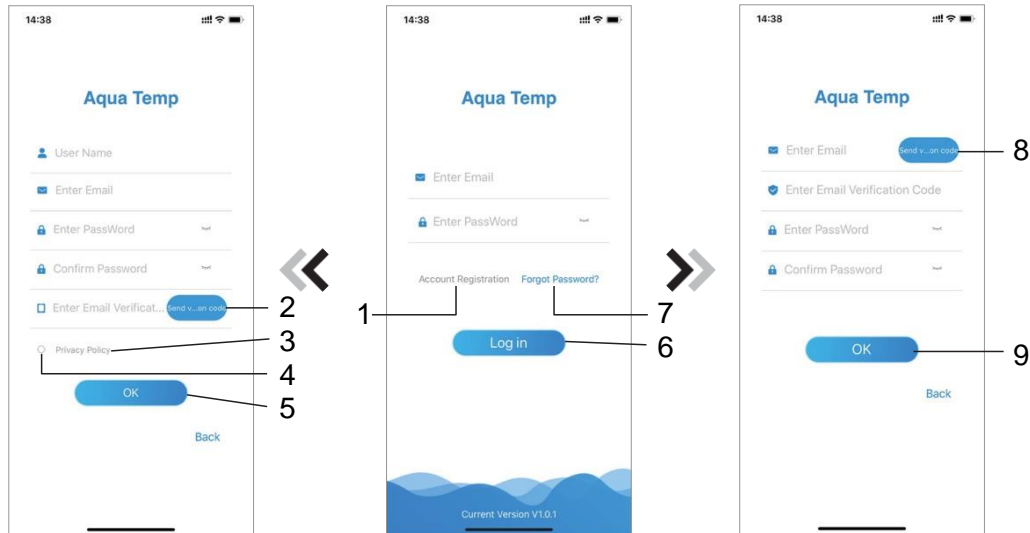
14:38

Aqua Temp

User Name

Enter Email

Enter PassWord

Confirm Password

Enter Email Verificat... Send v...on code 2

Privacy Policy 3

4

OK 5

Back

14:38

Aqua Temp

Enter Email

Enter PassWord

Account Registration Forgot Password?

1 7

Log in 6

Current Version V1.0.1

14:38

Aqua Temp

Enter Email Send v...on code 8

Enter Email Verification Code

Enter PassWord

Confirm Password

OK 9

Back